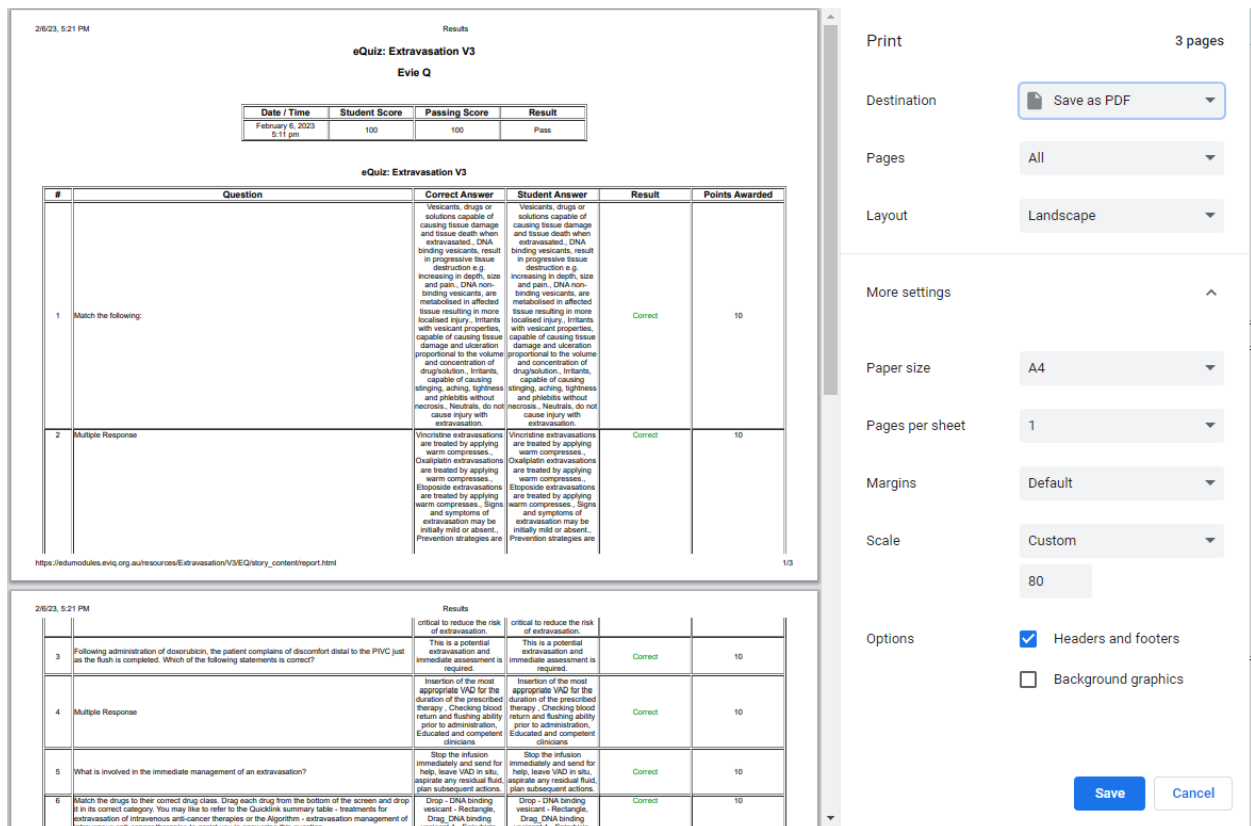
2/6/23, 5:21 PM Results

eQuiz: Extravasation V3

Evie Q

| Date / Time | Student Score | Passing Score | Result |
|---|---|---|---|
| February 6, 2023 5:11 pm | 100 | 100 | Pass |

eQuiz: Extravasation V3

| # | Question | Correct Answer | Student Answer | Result | Points Awarded |
|---|---|---|---|---|---|
| 1 | Match the following: | Vesicants, drugs or solutions capable of causing tissue damage and tissue death when extravasated., DNA binding vesicants, result in progressive tissue destruction e.g. increasing in depth, size and pain., DNA non-binding vesicants, are metabolised in affected tissue resulting in more localised injury., Irritants with vesicant properties, capable of causing tissue damage and ulceration proportional to the volume and concentration of drug/solution., Irritants, capable of causing stinging, aching, tightness and phlebitis without necrosis., Neutrals, do not cause injury with extravasation. | Vesicants, drugs or solutions capable of causing tissue damage and tissue death when extravasated., DNA binding vesicants, result in progressive tissue destruction e.g. increasing in depth, size and pain., DNA non-binding vesicants, are metabolised in affected tissue resulting in more localised injury., Irritants with vesicant properties, capable of causing tissue damage and ulceration proportional to the volume and concentration of drug/solution., Irritants, capable of causing stinging, aching, tightness and phlebitis without necrosis., Neutrals, do not cause injury with extravasation. | Correct | 10 |
| 2 | Multiple Response | Vincristine extravasations are treated by applying warm compresses., Oxaliplatin extravasations are treated by applying warm compresses., Etoposide extravasations are treated by applying warm compresses., Signs and symptoms of extravasation may be initially mild or absent., Prevention strategies are | Vincristine extravasations are treated by applying warm compresses., Oxaliplatin extravasations are treated by applying warm compresses., Etoposide extravasations are treated by applying warm compresses., Signs and symptoms of extravasation may be initially mild or absent., Prevention strategies are | Correct | 10 |

https://edumodules.eviq.org.au/resources/Extravasation/V3/EQ/story_content/report.html 1/3

2/6/23, 5:21 PM Results

| | | critical to reduce the risk of extravasation. | critical to reduce the risk of extravasation. | | |
|---|---|---|---|---|---|
| 3 | Following administration of doxorubicin, the patient complains of discomfort distal to the PIVC just as the flush is completed. Which of the following statements is correct? | This is a potential extravasation and immediate assessment is required. | This is a potential extravasation and immediate assessment is required. | Correct | 10 |
| 4 | Multiple Response | Insertion of the most appropriate VAD for the duration of the prescribed therapy , Checking blood return and flushing ability prior to administration, Educated and competent clinicians | Insertion of the most appropriate VAD for the duration of the prescribed therapy , Checking blood return and flushing ability prior to administration, Educated and competent clinicians | Correct | 10 |
| 5 | What is involved in the immediate management of an extravasation? | Stop the infusion immediately and send for help, leave VAD in situ, aspirate any residual fluid, plan subsequent actions. | Stop the infusion immediately and send for help, leave VAD in situ, aspirate any residual fluid, plan subsequent actions. | Correct | 10 |
| 6 | Match the drugs to their correct drug class. Drag each drug from the bottom of the screen and drop it in its correct category. You may like to refer to the Quicklink summary table - treatments for extravasation of intravenous anti-cancer therapies or the Algorithm - extravasation management of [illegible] | Drop - DNA binding vesicant - Rectangle, Drag_DNA binding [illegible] | Drop - DNA binding vesicant - Rectangle, Drag_DNA binding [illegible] | Correct | 10 |

Print 3 pages

Destination Save as PDF

Pages All

Layout Landscape

More settings

Paper size A4

Pages per sheet 1

Margins Default

Scale Custom

80

Options Headers and footers

Background graphics

Save Cancel